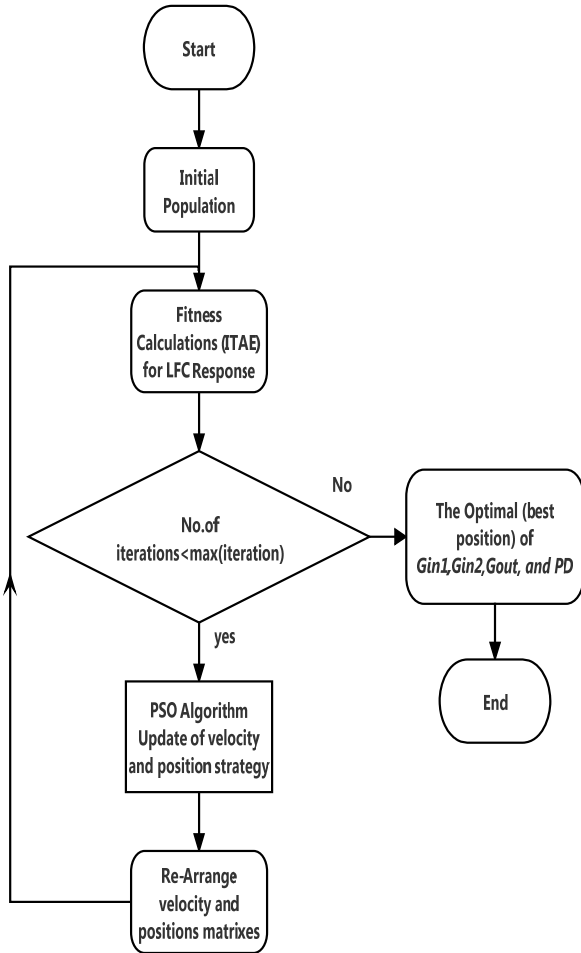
Start

Initial Population

Fitness Calculations (ITAE) for LFC Response

No.of iterations<max(iteration)

No

The Optimal (best position) of *Gin1,Gin2,Gout, and PD*

End

yes

PSO Algorithm Update of velocity and position strategy

Re-Arrange velocity and positions matrixes